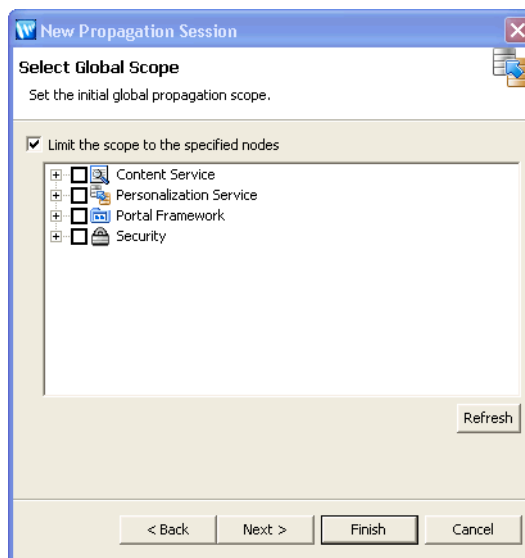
New Propagation Session

Select Global Scope

Set the initial global propagation scope.

Limit the scope to the specified nodes

Content Service
Personalization Service
Portal Framework
Security

Refresh

< Back
Next >
Finish
Cancel